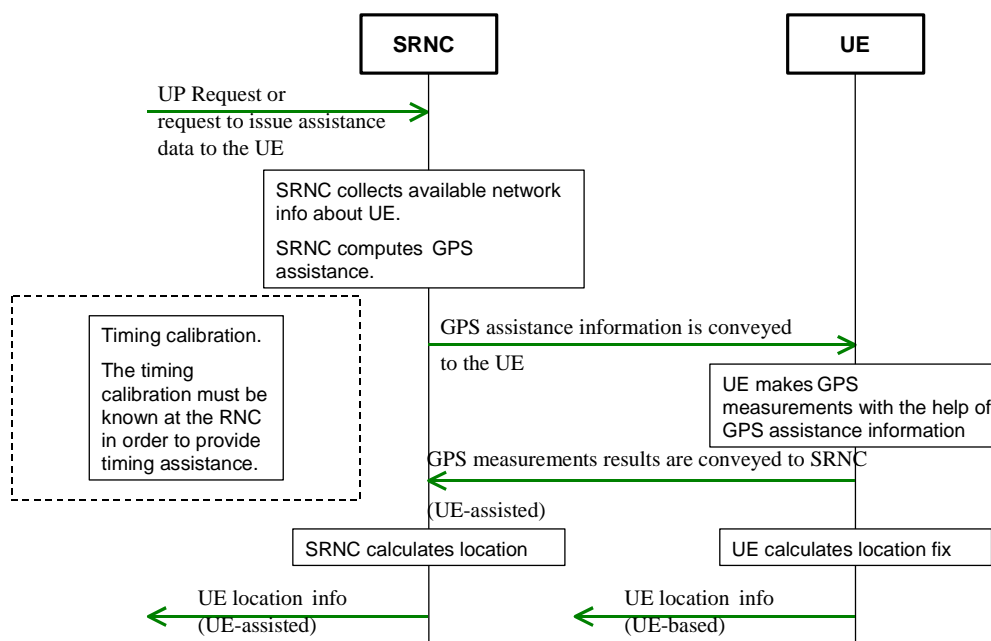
SRNC

UE

UP Request or request to issue assistance data to the UE

SRNC collects available network info about UE.

SRNC computes GPS assistance.

Timing calibration.

The timing calibration must be known at the RNC in order to provide timing assistance.

GPS assistance information is conveyed to the UE

UE makes GPS measurements with the help of GPS assistance information

GPS measurements results are conveyed to SRNC (UE-assisted)

SRNC calculates location

UE calculates location fix

UE location info (UE-assisted)

UE location info (UE-based)